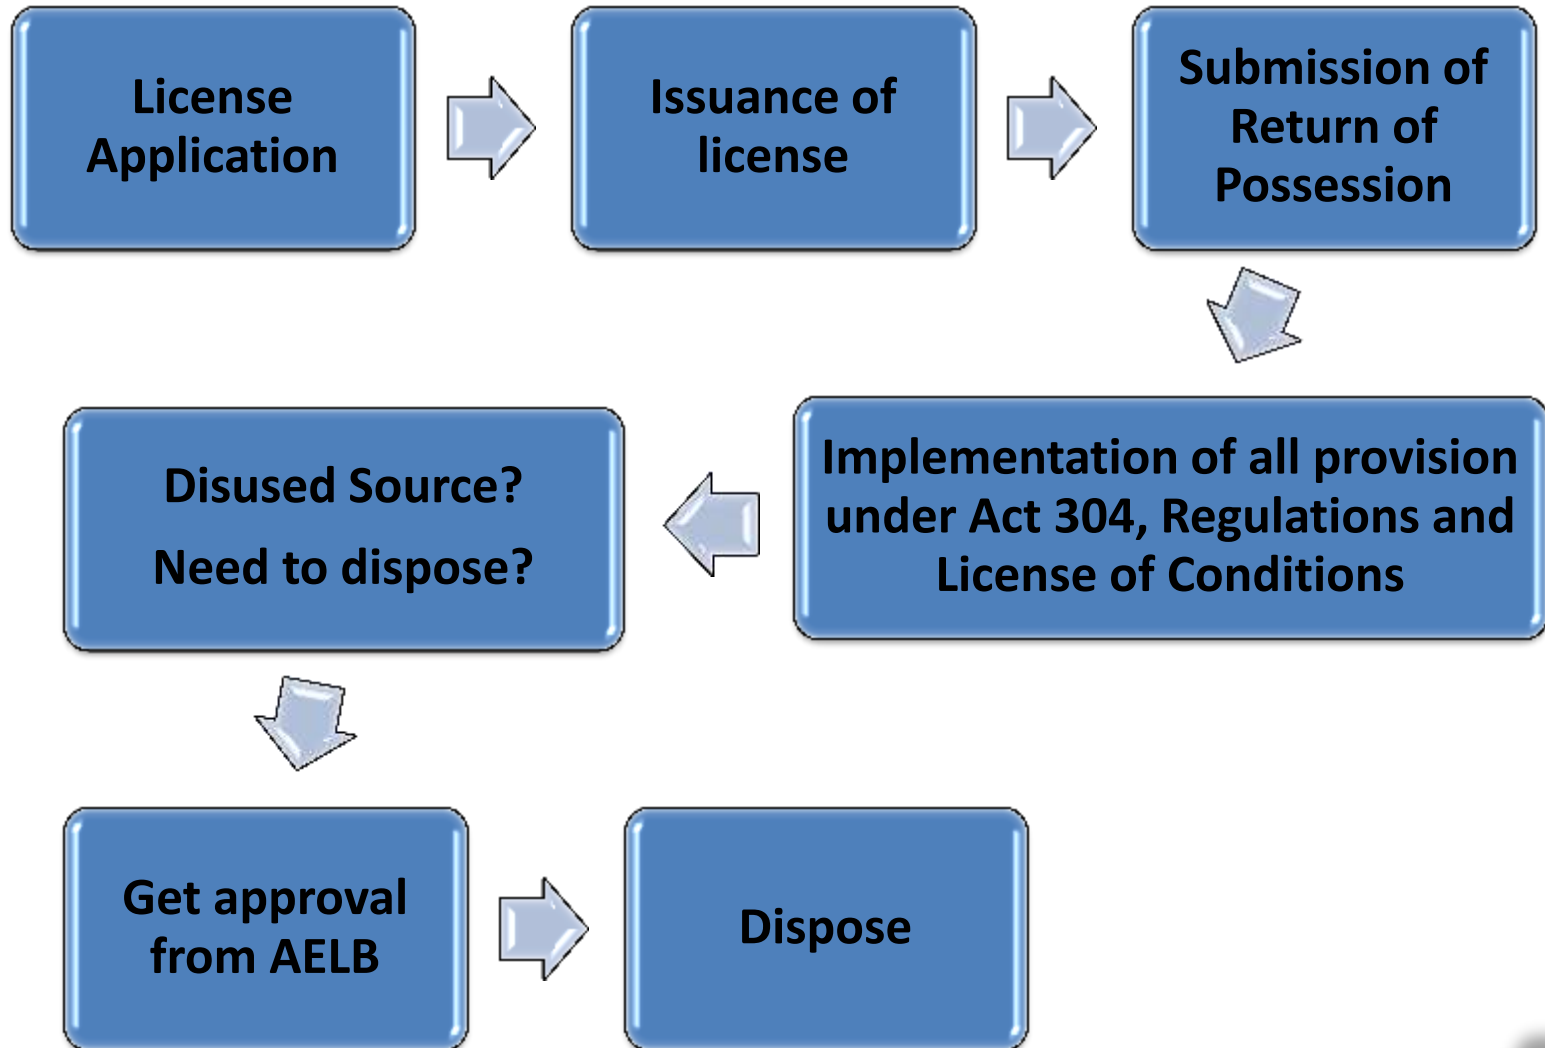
License Application

Issuance of license

Submission of Return of Possession

Implementation of all provision under Act 304, Regulations and License of Conditions

Disused Source?

Need to dispose?

Get approval from AELB

Dispose